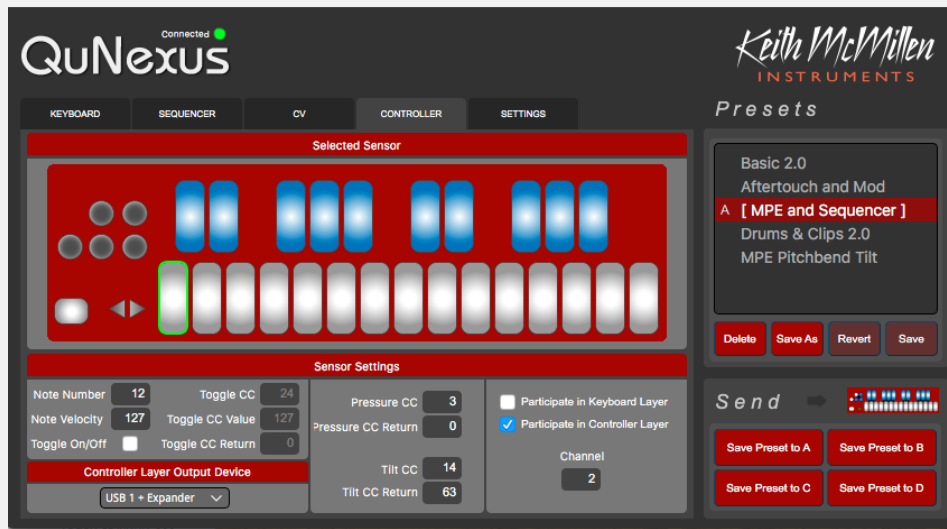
Connected

QuNexus

Keith McMillen INSTRUMENTS

KEYBOARD
SEQUENCER
CV
CONTROLLER
SETTINGS

Selected Sensor

Presets

Basic 2.0
Aftertouch and Mod
A [ MPE and Sequencer ]
Drums & Clips 2.0
MPE Pitchbend Tilt

Delete
Save As
Revert
Save

Sensor Settings

Note Number 12
Toggle CC 24
Note Velocity 127
Toggle CC Value 127
Toggle On/Off
Toggle CC Return 0

Pressure CC 3
Pressure CC Return 0

Tilt CC 14
Tilt CC Return 63

Participate in Keyboard Layer
Participate in Controller Layer

Channel 2

Controller Layer Output Device

USB 1 + Expander

Send

Save Preset to A
Save Preset to B
Save Preset to C
Save Preset to D